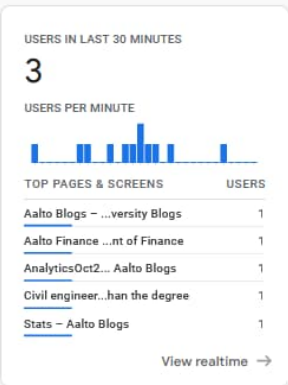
USERS IN LAST 30 MINUTES

3

USERS PER MINUTE

| TOP PAGES & SCREENS | USERS |
|---|---|
| Aalto Blogs – ...versity Blogs | 1 |
| Aalto Finance ...nt of Finance | 1 |
| AnalyticsOct2... Aalto Blogs | 1 |
| Civil engineer...han the degree | 1 |
| Stats – Aalto Blogs | 1 |

View realtime →